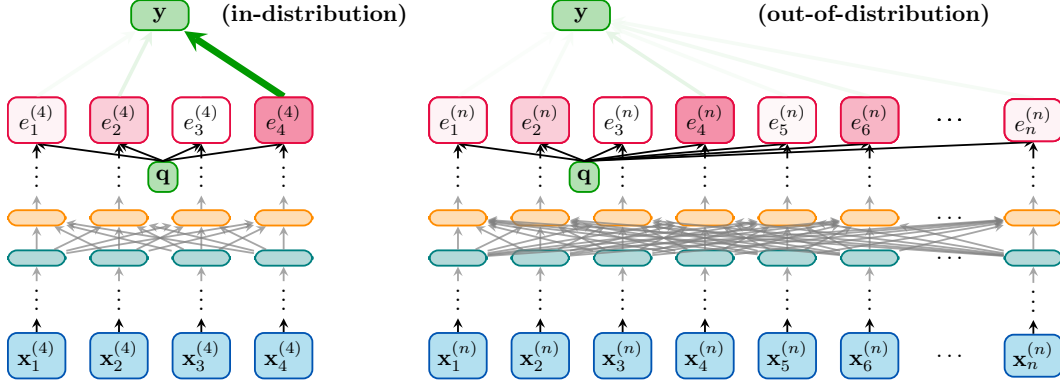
$\mathbf{y}$ (in-distribution)

$e_1^{(4)}$ $e_2^{(4)}$ $e_3^{(4)}$ $e_4^{(4)}$

$\mathbf{q}$

$\mathbf{x}_1^{(4)}$ $\mathbf{x}_2^{(4)}$ $\mathbf{x}_3^{(4)}$ $\mathbf{x}_4^{(4)}$

$\mathbf{y}$ (out-of-distribution)

$e_1^{(n)}$ $e_2^{(n)}$ $e_3^{(n)}$ $e_4^{(n)}$ $e_5^{(n)}$ $e_6^{(n)}$ $\cdots$ $e_n^{(n)}$

$\mathbf{q}$

$\cdots$

$\cdots$

$\mathbf{x}_1^{(n)}$ $\mathbf{x}_2^{(n)}$ $\mathbf{x}_3^{(n)}$ $\mathbf{x}_4^{(n)}$ $\mathbf{x}_5^{(n)}$ $\mathbf{x}_6^{(n)}$ $\cdots$ $\mathbf{x}_n^{(n)}$